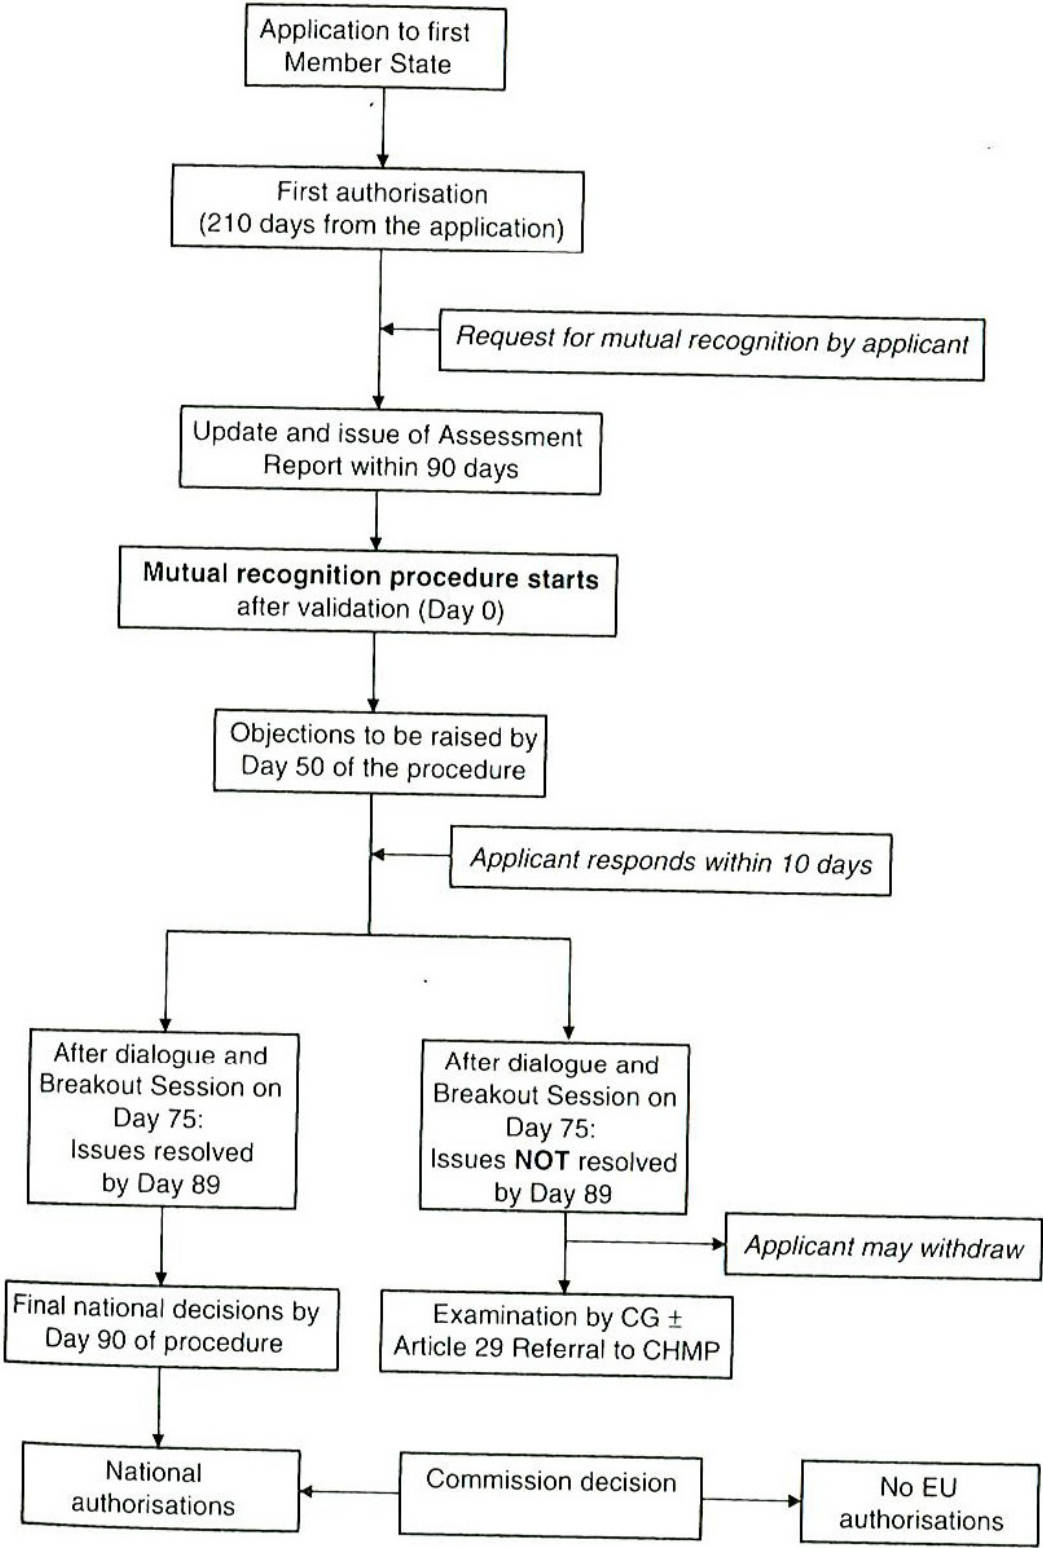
Application to first Member State

First authorisation (210 days from the application)

Request for mutual recognition by applicant

Update and issue of Assessment Report within 90 days

**Mutual recognition procedure starts** after validation (Day 0)

Objections to be raised by Day 50 of the procedure

Applicant responds within 10 days

After dialogue and Breakout Session on Day 75: Issues resolved by Day 89

After dialogue and Breakout Session on Day 75: Issues **NOT** resolved by Day 89

Applicant may withdraw

Final national decisions by Day 90 of procedure

Examination by CG $\pm$ Article 29 Referral to CHMP

National authorisations

Commission decision

No EU authorisations